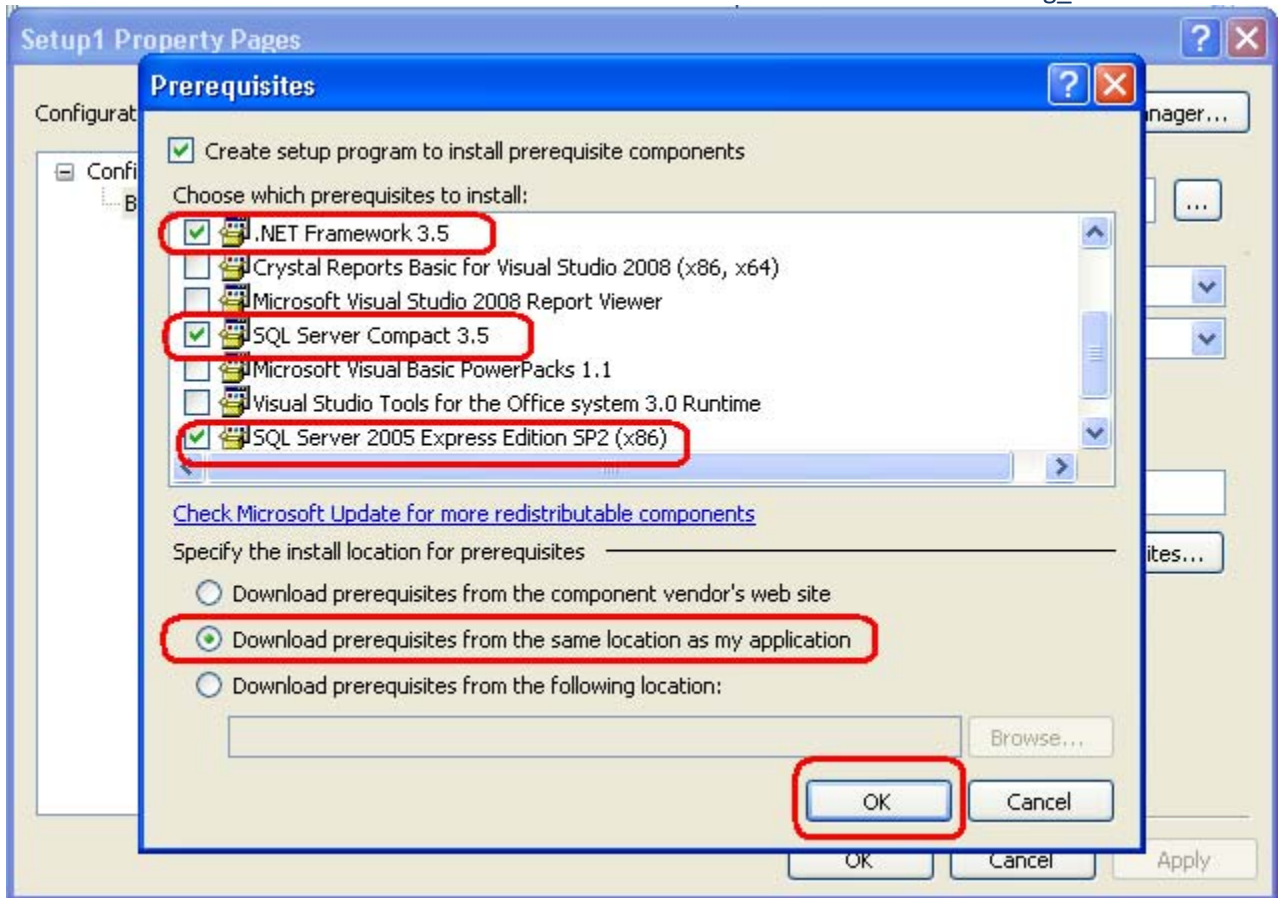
Setup1 Property Pages

Configurat

nager...

Confi

B

...

ites...

Prerequisites

Create setup program to install prerequisite components

Choose which prerequisites to install:

.NET Framework 3.5

Crystal Reports Basic for Visual Studio 2008 (x86, x64)

Microsoft Visual Studio 2008 Report Viewer

SQL Server Compact 3.5

Microsoft Visual Basic PowerPacks 1.1

Visual Studio Tools for the Office system 3.0 Runtime

SQL Server 2005 Express Edition SP2 (x86)

Check Microsoft Update for more redistributable components

Specify the install location for prerequisites

Download prerequisites from the component vendor's web site

Download prerequisites from the same location as my application

Download prerequisites from the following location:

Browse...

OK

Cancel

OK

Cancel

Apply